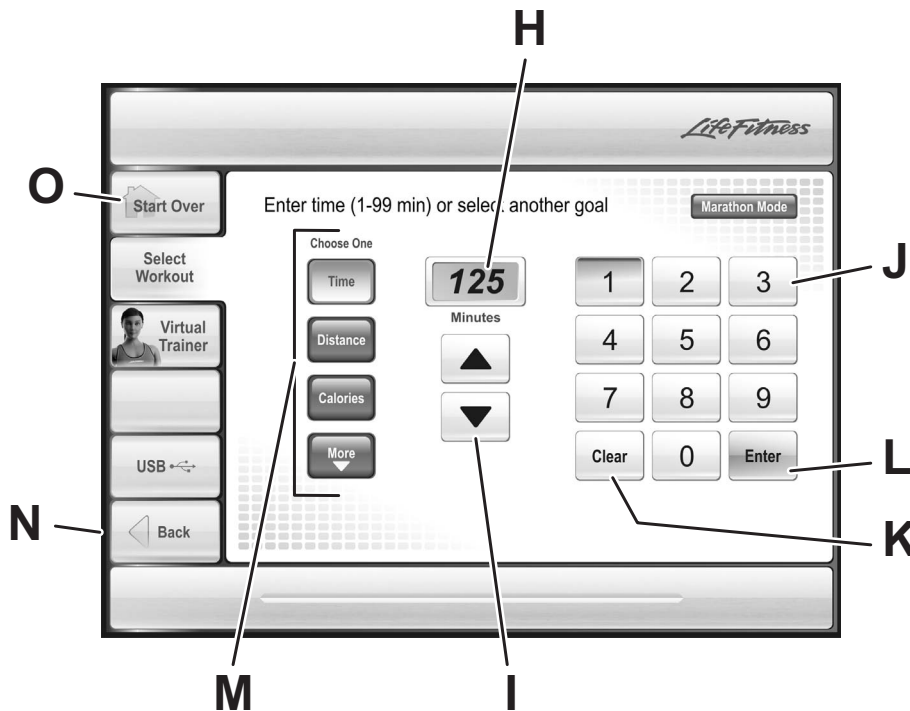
H

LifeFitness

O

Start Over

Enter time (1-99 min) or select another goal

Marathon Mode

Select Workout

Choose One

Time

125

Minutes

1 2 3

J

Virtual Trainer

Distance

4 5 6

Calories

7 8 9

USB

More

Clear 0 Enter

L

N

Back

K

M

I